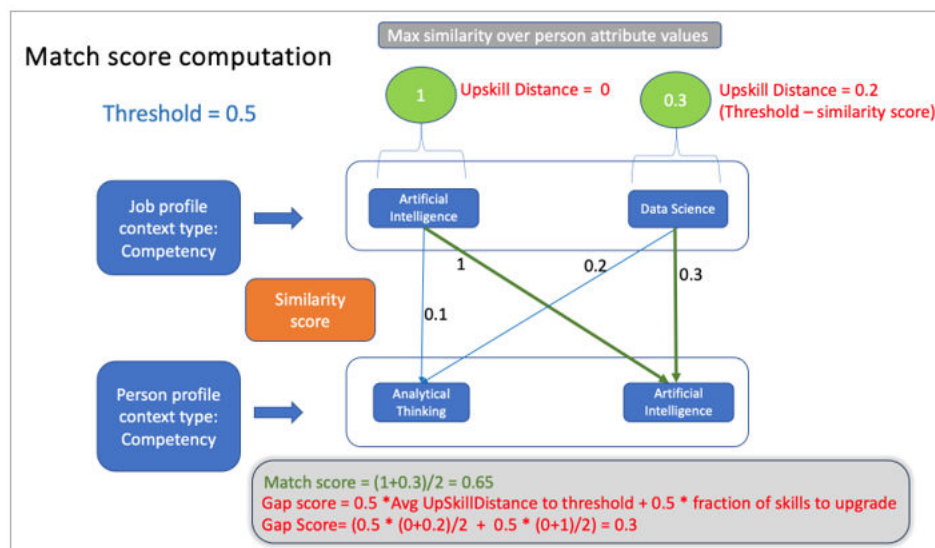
Match score computation

Max similarity over person attribute values

Threshold = 0.5

1

Upskill Distance = 0

0.3

Upskill Distance = 0.2
(Threshold – similarity score)

Job profile context type: Competency

Artificial Intelligence

Data Science

1

0.2

0.3

Similarity score

0.1

Person profile context type: Competency

Analytical Thinking

Artificial Intelligence

Match score = (1+0.3)/2 = 0.65
Gap score = 0.5 *Avg UpSkillDistance to threshold + 0.5 * fraction of skills to upgrade
Gap Score= (0.5 * (0+0.2)/2 + 0.5 * (0+1)/2) = 0.3